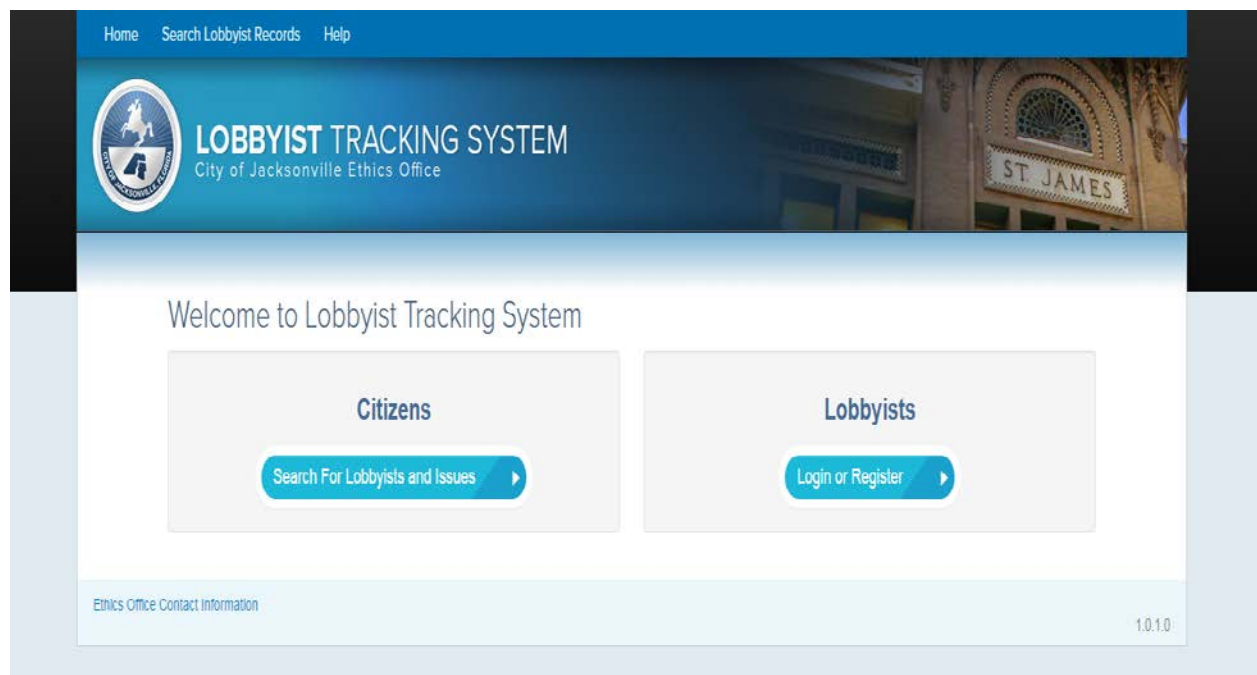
Home Search Lobbyist Records Help

CITY OF JACKSONVILLE FLORIDA

LOBBYIST TRACKING SYSTEM
City of Jacksonville Ethics Office

ST. JAMES

Welcome to Lobbyist Tracking System

Citizens

Search For Lobbyists and Issues

Lobbyists

Login or Register

Ethics Office Contact Information

1.0.1.0